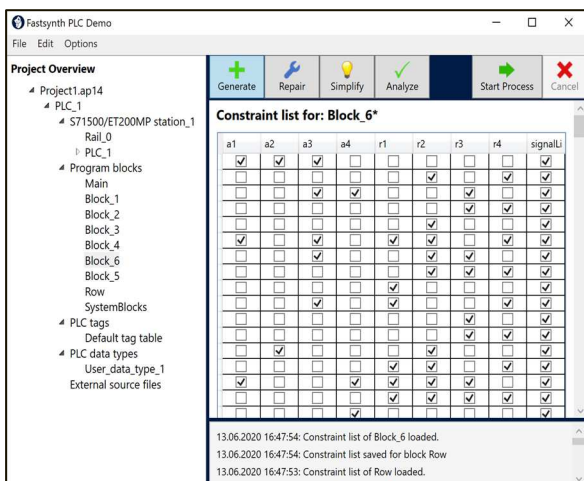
Fastsynth PLC Demo

File Edit Options

Project Overview

Project1.ap14
PLC_1
S71500/ET200MP station_1
Rail_0
PLC_1
Program blocks
Main
Block_1
Block_2
Block_3
Block_4
Block_6
Block_5
Row
SystemBlocks
PLC tags
Default tag table
PLC data types
User_data_type_1
External source files

Generate Repair Simplify Analyze Start Process Cancel

Constraint list for: Block_6*

| a1 | a2 | a3 | a4 | r1 | | r2 | r3 | | r4 | | signalLi |
|---|---|---|---|---|---|---|---|---|---|---|---|
| ☑ | ☑ | ☑ | ☐ | ☐ | ☐ | ☐ | ☐ | ☐ | ☐ | ☐ | ☑ |
| ☐ | ☐ | ☐ | ☐ | ☐ | ☐ | ☑ | ☐ | ☐ | ☑ | ☐ | ☑ |
| ☐ | ☐ | ☑ | ☑ | ☐ | ☐ | ☐ | ☑ | ☐ | ☐ | ☐ | ☑ |
| ☐ | ☐ | ☐ | ☐ | ☐ | ☐ | ☐ | ☑ | ☐ | ☑ | ☐ | ☑ |
| ☐ | ☐ | ☐ | ☐ | ☐ | ☐ | ☑ | ☐ | ☐ | ☐ | ☐ | ☑ |
| ☑ | ☐ | ☑ | ☐ | ☑ | ☐ | ☑ | ☐ | ☐ | ☑ | ☐ | ☑ |
| ☐ | ☐ | ☑ | ☐ | ☑ | ☐ | ☑ | ☑ | ☐ | ☐ | ☐ | ☑ |
| ☐ | ☐ | ☐ | ☐ | ☐ | ☐ | ☑ | ☑ | ☐ | ☑ | ☐ | ☑ |
| ☐ | ☐ | ☐ | ☐ | ☑ | ☐ | ☐ | ☐ | ☐ | ☐ | ☐ | ☑ |
| ☐ | ☐ | ☑ | ☐ | ☑ | ☐ | ☐ | ☐ | ☐ | ☐ | ☐ | ☑ |
| ☐ | ☐ | ☐ | ☐ | ☐ | ☐ | ☐ | ☑ | ☐ | ☐ | ☐ | ☑ |
| ☐ | ☐ | ☐ | ☐ | ☐ | ☐ | ☐ | ☑ | ☐ | ☑ | ☐ | ☑ |
| ☐ | ☑ | ☐ | ☐ | ☐ | ☐ | ☑ | ☐ | ☐ | ☐ | ☐ | ☑ |
| ☐ | ☐ | ☐ | ☐ | ☑ | ☐ | ☑ | ☐ | ☐ | ☑ | ☐ | ☑ |
| ☑ | ☐ | ☐ | ☑ | ☑ | ☐ | ☑ | ☐ | ☐ | ☑ | ☐ | ☑ |
| ☐ | ☐ | ☐ | ☑ | ☑ | ☐ | ☑ | ☑ | ☐ | ☑ | ☐ | ☑ |
| ☐ | ☐ | ☐ | ☑ | ☐ | ☐ | ☐ | ☐ | ☐ | ☐ | ☐ | ☑ |

13.06.2020 16:47:54: Constraint list of Block_6 loaded.
13.06.2020 16:47:54: Constraint list saved for block Row
13.06.2020 16:47:53: Constraint list of Row loaded.